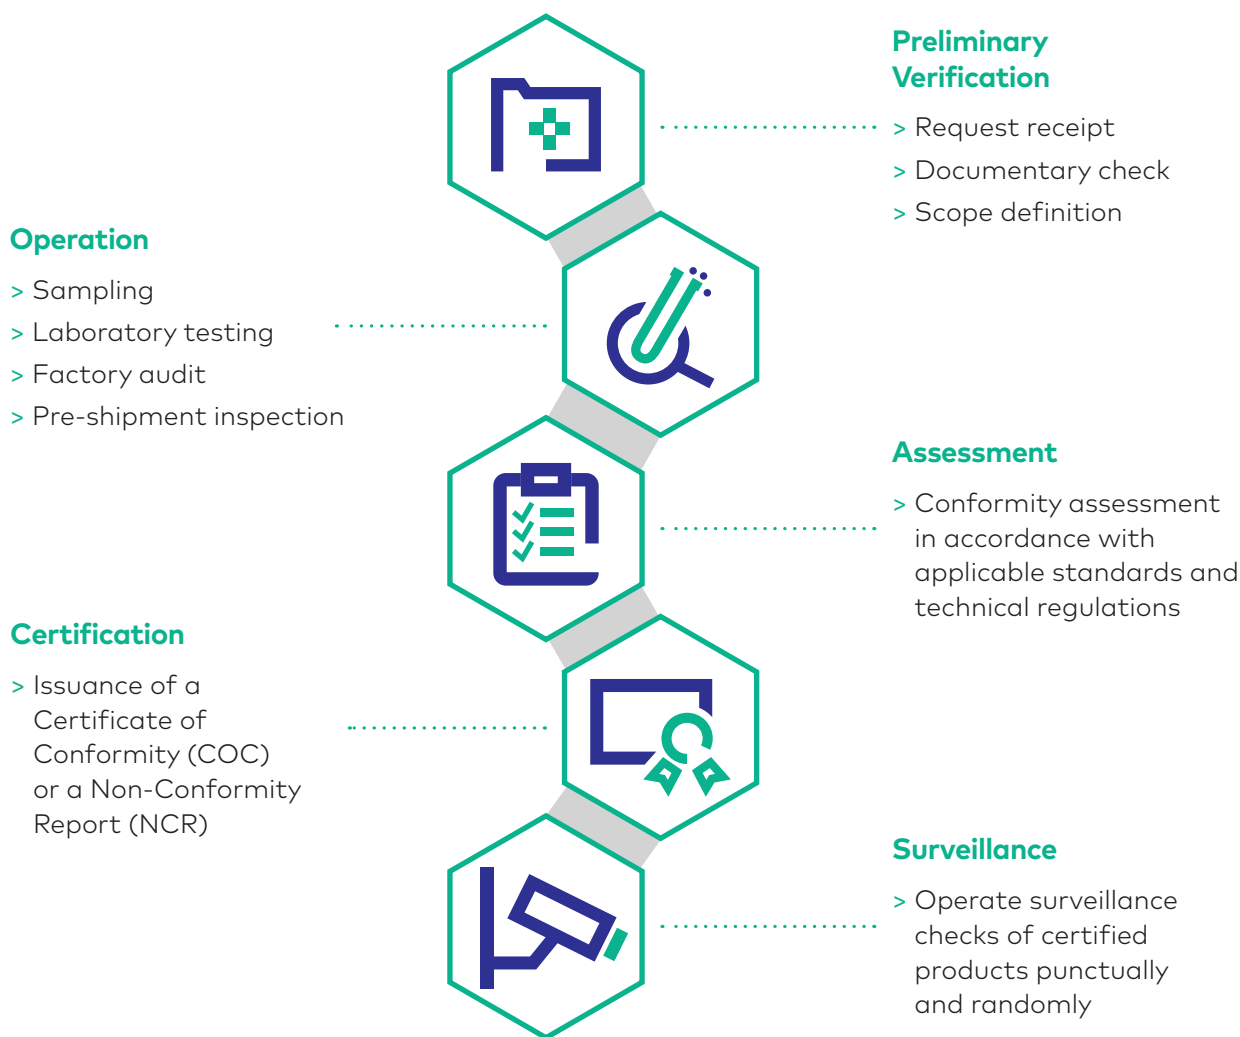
Preliminary Verification

> Request receipt
> Documentary check
> Scope definition

Operation

> Sampling
> Laboratory testing
> Factory audit
> Pre-shipment inspection

Assessment

> Conformity assessment in accordance with applicable standards and technical regulations

Certification

> Issuance of a Certificate of Conformity (COC) or a Non-Conformity Report (NCR)

Surveillance

> Operate surveillance checks of certified products punctually and randomly